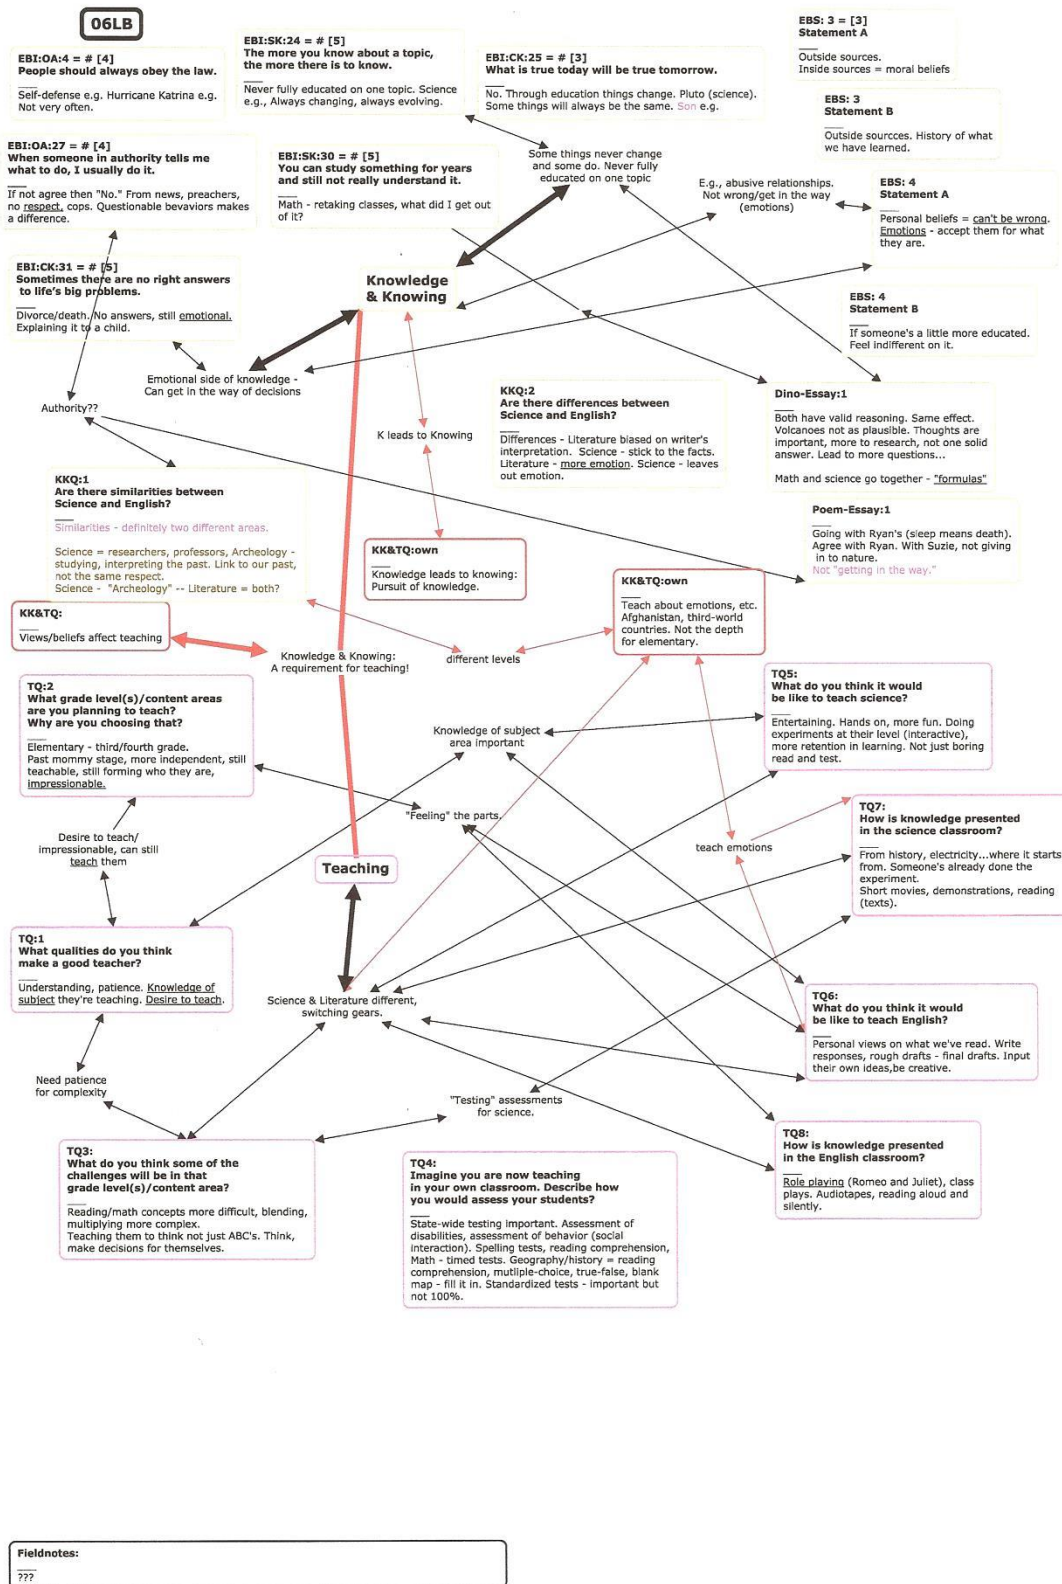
06LB

EBI:OA:4 = # [4]
People should always obey the law.

Self-defense e.g. Hurricane Katrina e.g. Not very often.

EBI:SK:24 = # [5]
The more you know about a topic, the more there is to know.

Never fully educated on one topic. Science e.g., Always changing, always evolving.

EBI:CK:25 = # [3]
What is true today will be true tomorrow.

No. Through education things change. Pluto (science). Some things will always be the same. Son e.g.

EBS: 3 = [3]
Statement A

Outside sources.
Inside sources = moral beliefs

EBS: 3
Statement B

Outside sourcces. History of what we have learned.

EBI:OA:27 = # [4]
When someone in authority tells me what to do, I usually do it.

If not agree then "No." From news, preachers, no respect, cops. Questionable bevaviors makes a difference.

EBI:SK:30 = # [5]
You can study something for years and still not really understand it.

Math - retaking classes, what did I get out of it?

Some things never change and some do. Never fully educated on one topic

E.g., abusive relationships. Not wrong/get in the way (emotions)

EBS: 4
Statement A

Personal beliefs = can't be wrong. Emotions - accept them for what they are.

EBI:CK:31 = # [5]
Sometimes there are no right answers to life's big problems.

Divorce/death. No answers, still emotional. Explaining it to a child.

Knowledge & Knowing

EBS: 4
Statement B

If someone's a little more educated. Feel indifferent on it.

Emotional side of knowledge - Can get in the way of decisions

Authority??

KKQ:2
Are there differences between Science and English?

Differences - Literature biased on writer's interpretation. Science - stick to the facts. Literature - more emotion. Science - leaves out emotion.

K leads to Knowing

Dino-Essay:1

Both have valid reasoning. Same effect. Volcanoes not as plausible. Thoughts are important, more to research, not one solid answer. Lead to more questions...

Math and science go together - "formulas"

KKQ:1
Are there similarities between Science and English?

Similarities - definitely two different areas.

Science = researchers, professors, Archeology - studying, interpreting the past. Link to our past, not the same respect.
Science - "Archeology" -- Literature = both?

Poem-Essay:1

Going with Ryan's (sleep means death). Agree with Ryan. With Suzie, not giving in to nature.
Not "getting in the way."

KK&TQ:own

Knowledge leads to knowing: Pursuit of knowledge.

KK&TQ:own

Teach about emotions, etc. Afghanistan, third-world countries. Not the depth for elementary.

KK&TQ:

Views/beliefs affect teaching

Knowledge & Knowing: A requirement for teaching!

different levels

TQ:2
What grade level(s)/content areas are you planning to teach? Why are you choosing that?

Elementary - third/fourth grade. Past mommy stage, more independent, still teachable, still forming who they are, impressionable.

Knowledge of subject area important

TQ5:
What do you think it would be like to teach science?

Entertaining. Hands on, more fun. Doing experiments at their level (interactive), more retention in learning. Not just boring read and test.

"Feeling" the parts.

TQ7:
How is knowledge presented in the science classroom?

From history, electricity...where it starts from. Someone's already done the experiment.
Short movies, demonstrations, reading (texts).

Desire to teach/ impressionable, can still teach them

Teaching

teach emotions

TQ:1
What qualities do you think make a good teacher?

Understanding, patience. Knowledge of subject they're teaching. Desire to teach.

Science & Literature different, switching gears.

TQ6:
What do you think it would be like to teach English?

Personal views on what we've read. Write responses, rough drafts - final drafts. Input their own ideas,be creative.

Need patience for complexity

"Testing" assessments for science.

TQ8:
How is knowledge presented in the English classroom?

Role playing (Romeo and Juliet), class plays. Audiotapes, reading aloud and silently.

TQ3:
What do you think some of the challenges will be in that grade level(s)/content area?

Reading/math concepts more difficult, blending, multiplying more complex.
Teaching them to think not just ABC's. Think, make decisions for themselves.

TQ4:
Imagine you are now teaching in your own classroom. Describe how you would assess your students?

State-wide testing important. Assessment of disabilities, assessment of behavior (social interaction). Spelling tests, reading comprehension, Math - timed tests. Geography/history = reading comprehension, mutliple-choice, true-false, blank map - fill it in. Standardized tests - important but not 100%.

Fieldnotes:
???